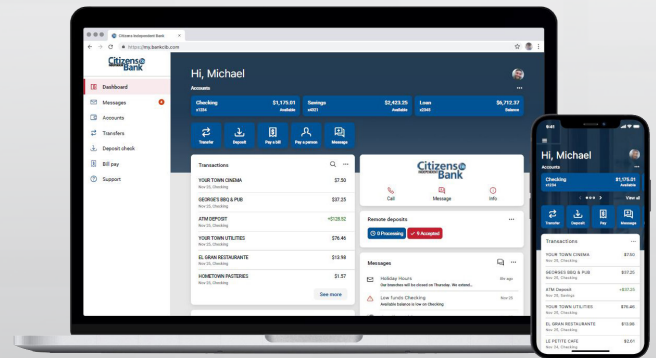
Citizens Independent Bank
https://my.bankcib.com

Citizens Bank

Dashboard
Messages 6
Accounts
Transfers
Deposit check
Bill pay
Support

Hi, Michael

Accounts

Checking $1,175.01
x1234 Available

Savings $2,423.25
x6021 Available

Loan $6,712.37
x2345 Balance

Transfer
Deposit
Pay a bill
Pay a person
Message

Transactions

YOUR TOWN CINEMA $7.50
Nov 25, Checking

GEORGE'S BBQ & PUB $37.25
Nov 25, Checking

ATM DEPOSIT +$128.52
Nov 25, Checking

YOUR TOWN UTILITIES $76.46
Nov 25, Checking

EL GRAN RESTAURANTE $13.59
Nov 25, Checking

HOMETOWN PASTERIES $1.57
Nov 25, Checking

See more

Citizens Bank

Call
Message
Info

Remote deposits

0 Processing
9 Accepted

Messages

Holiday Hours 8m ago
Our branches will be closed on Thursday. We extend...

Low Funds Checking Nov 25
Available balance is low on Checking.

Hi, Michael

Accounts

Checking $1,175.01
x1234 Available

View all

Transfer
Deposit
Pay
Message

Transactions

YOUR TOWN CINEMA $7.50
Nov 25, Checking

GEORGES BBQ & PUB $37.25
Nov 25, Checking

ATM Deposit +$137.25
Nov 25, Savings

YOUR TOWN UTILITIES $76.46
Nov 25, Checking

EL GRAN RESTAURANTE $13.98
Nov 25, Checking

LE PETITE CAFE $2.61
Nov 25, Checking